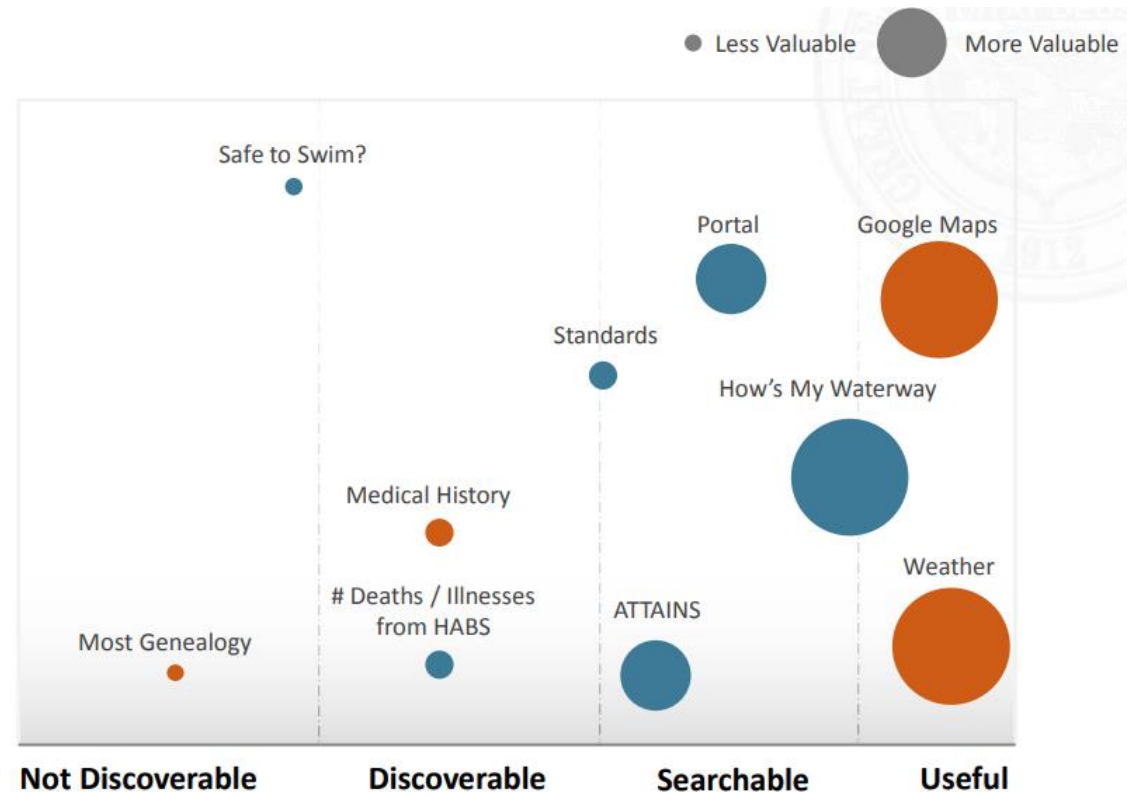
Less Valuable
More Valuable

Safe to Swim?
Portal
Google Maps
Standards
How's My Waterway
Medical History
Weather
# Deaths / Illnesses from HABS
ATTAINS
Most Genealogy

Not Discoverable
Discoverable
Searchable
Useful